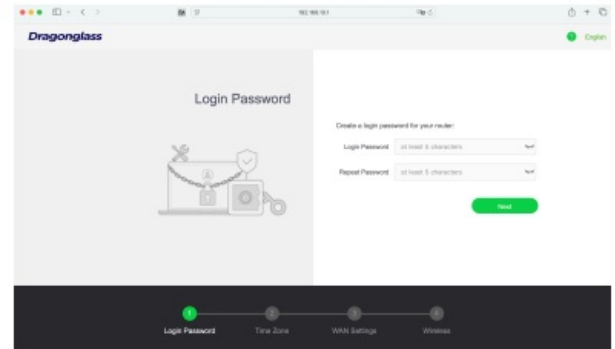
192.168.10.1

Dragonglass

English

Login Password

Create a login password for your router:

Login Password at least 5 characters

Repeat Password at least 5 characters

Next

1 Login Password
2 Time Zone
3 WAN Settings
4 Wireless